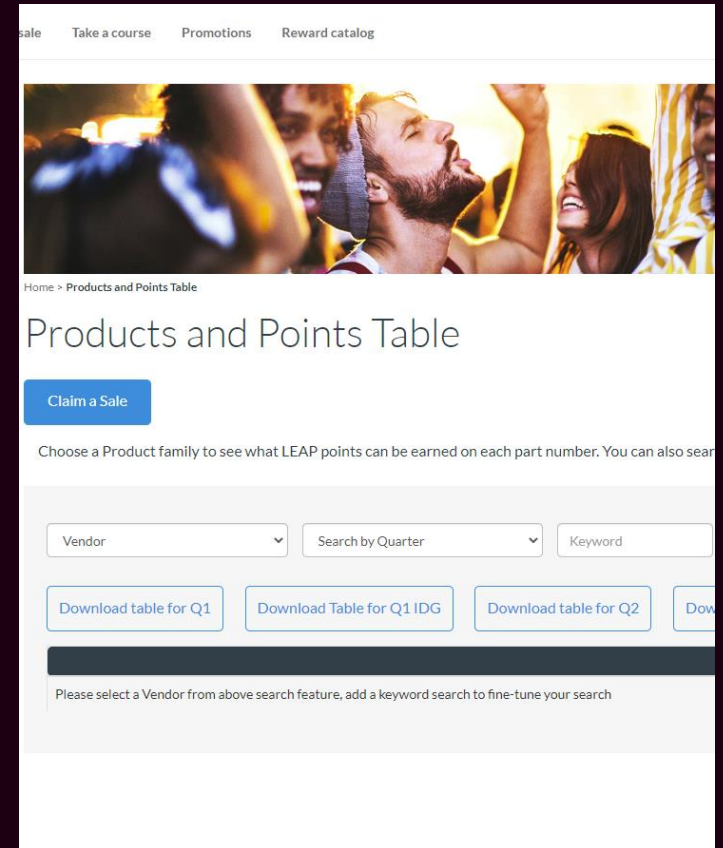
sale Take a course Promotions Reward catalog

Home > Products and Points Table

Products and Points Table

Claim a Sale

Choose a Product family to see what LEAP points can be earned on each part number. You can also sear

Vendor

Search by Quarter

Keyword

Download table for Q1

Download Table for Q1 IDG

Download table for Q2

Dow

Please select a Vendor from above search feature, add a keyword search to fine-tune your search